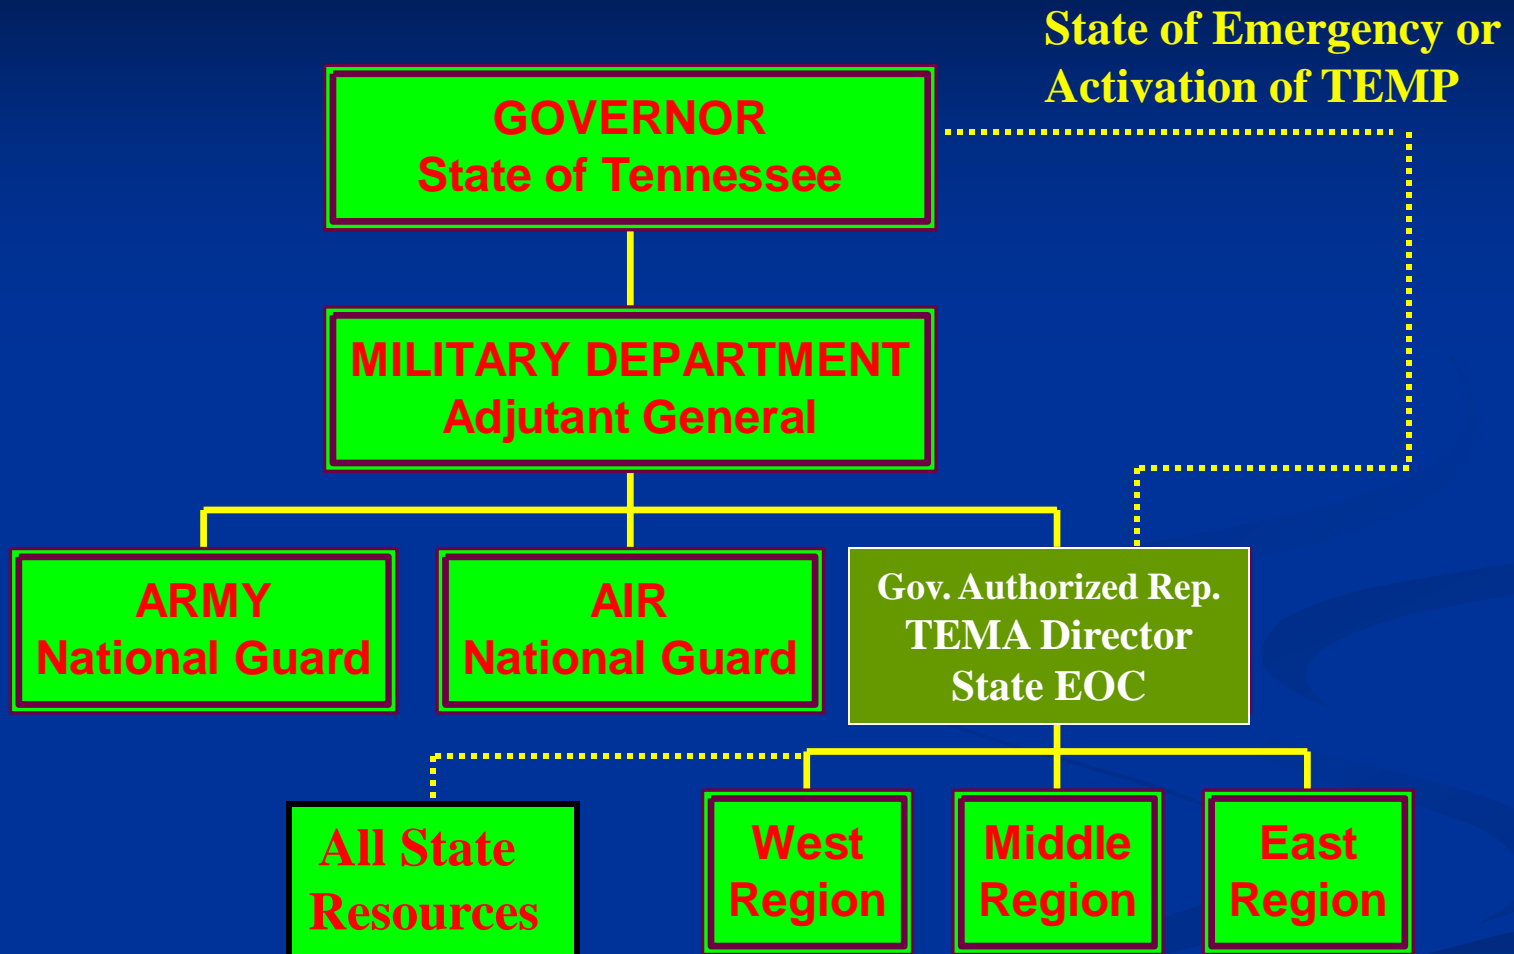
State of Emergency or Activation of TEMP

GOVERNOR
State of Tennessee

MILITARY DEPARTMENT
Adjutant General

ARMY
National Guard

AIR
National Guard

Gov. Authorized Rep.
TEMA Director
State EOC

All State Resources

West Region

Middle Region

East Region